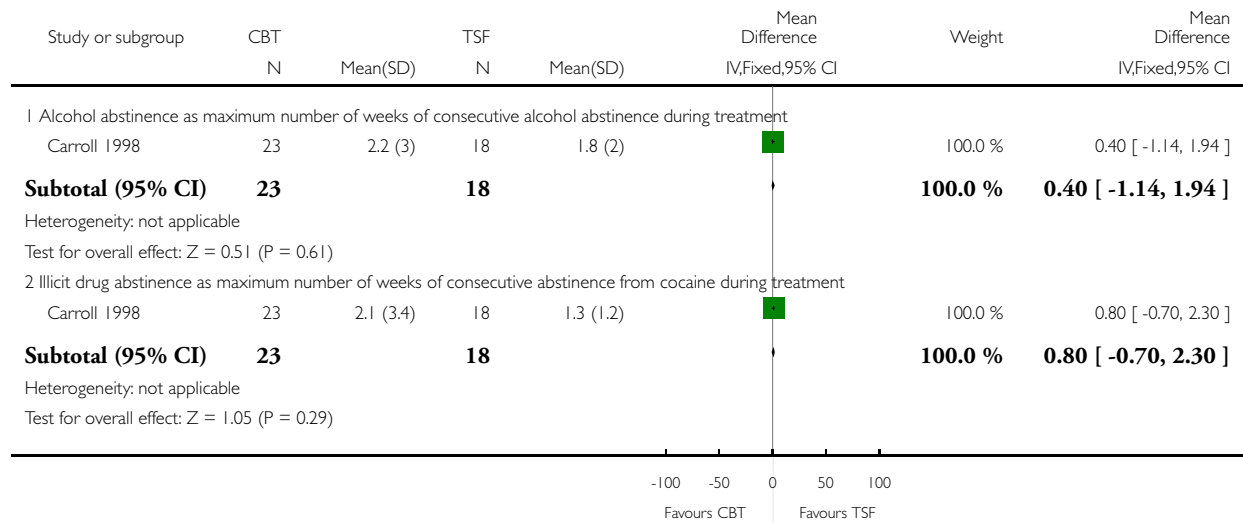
| Study or subgroup | CBT N | Mean(SD) | TSF N | Mean(SD) | Mean Difference IV,Fixed,95% CI | Weight | Mean Difference IV,Fixed,95% CI |
|---|---|---|---|---|---|---|---|
| 1 Alcohol abstinence as maximum number of weeks of consecutive alcohol abstinence during treatment | | | | | | | |
| Carroll 1998 | 23 | 2.2 (3) | 18 | 1.8 (2) | | 100.0 % | 0.40 [ -1.14, 1.94 ] |
| **Subtotal (95% CI)** | **23** | | **18** | | | **100.0 %** | **0.40 [ -1.14, 1.94 ]** |
| Heterogeneity: not applicable | | | | | | | |
| Test for overall effect: Z = 0.51 (P = 0.61) | | | | | | | |
| 2 Illicit drug abstinence as maximum number of weeks of consecutive abstinence from cocaine during treatment | | | | | | | |
| Carroll 1998 | 23 | 2.1 (3.4) | 18 | 1.3 (1.2) | | 100.0 % | 0.80 [ -0.70, 2.30 ] |
| **Subtotal (95% CI)** | **23** | | **18** | | | **100.0 %** | **0.80 [ -0.70, 2.30 ]** |
| Heterogeneity: not applicable | | | | | | | |
| Test for overall effect: Z = 1.05 (P = 0.29) | | | | | | | |

-100 -50 0 50 100

Favours CBT Favours TSF